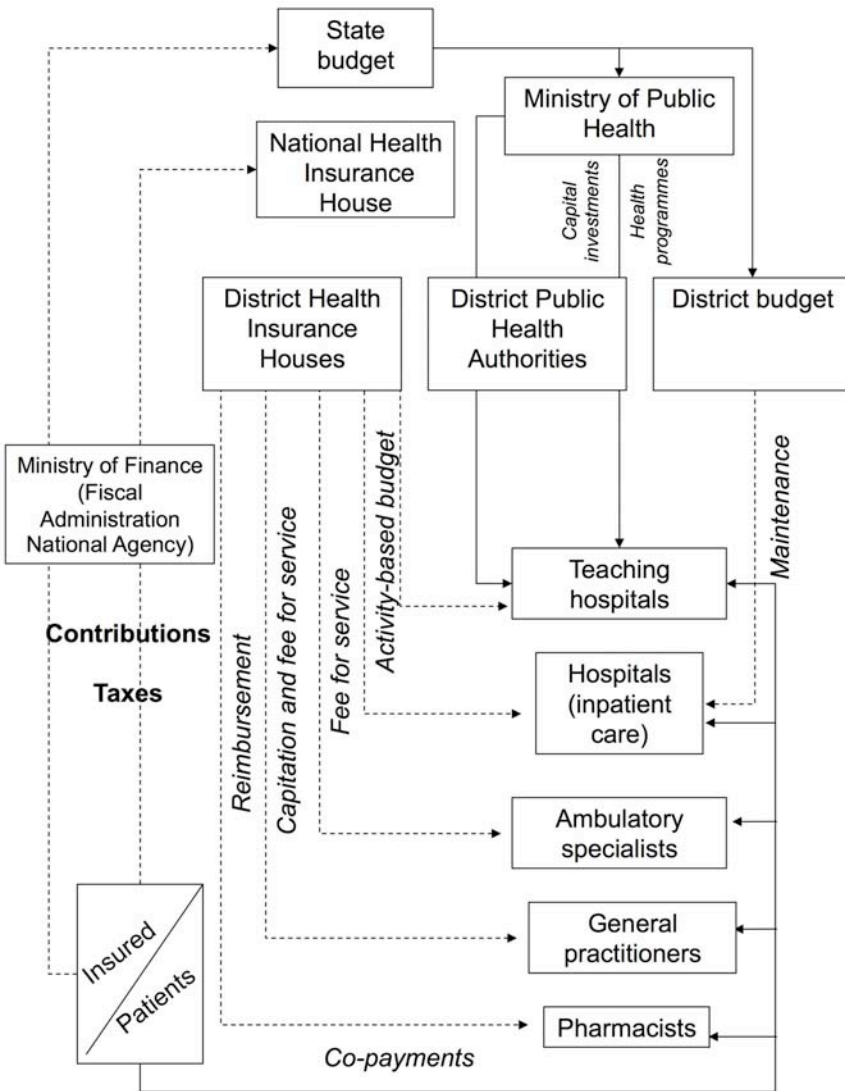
State budget

Ministry of Public Health

National Health Insurance House

Capital investments

Health programmes

District Health Insurance Houses

District Public Health Authorities

District budget

Ministry of Finance (Fiscal Administration National Agency)

Reimbursement

Capitation and fee for service

Fee for service

Activity-based budget

Maintenance

Contributions

Taxes

Teaching hospitals

Hospitals (inpatient care)

Ambulatory specialists

General practitioners

Pharmacists

Insured

Patients

Co-payments